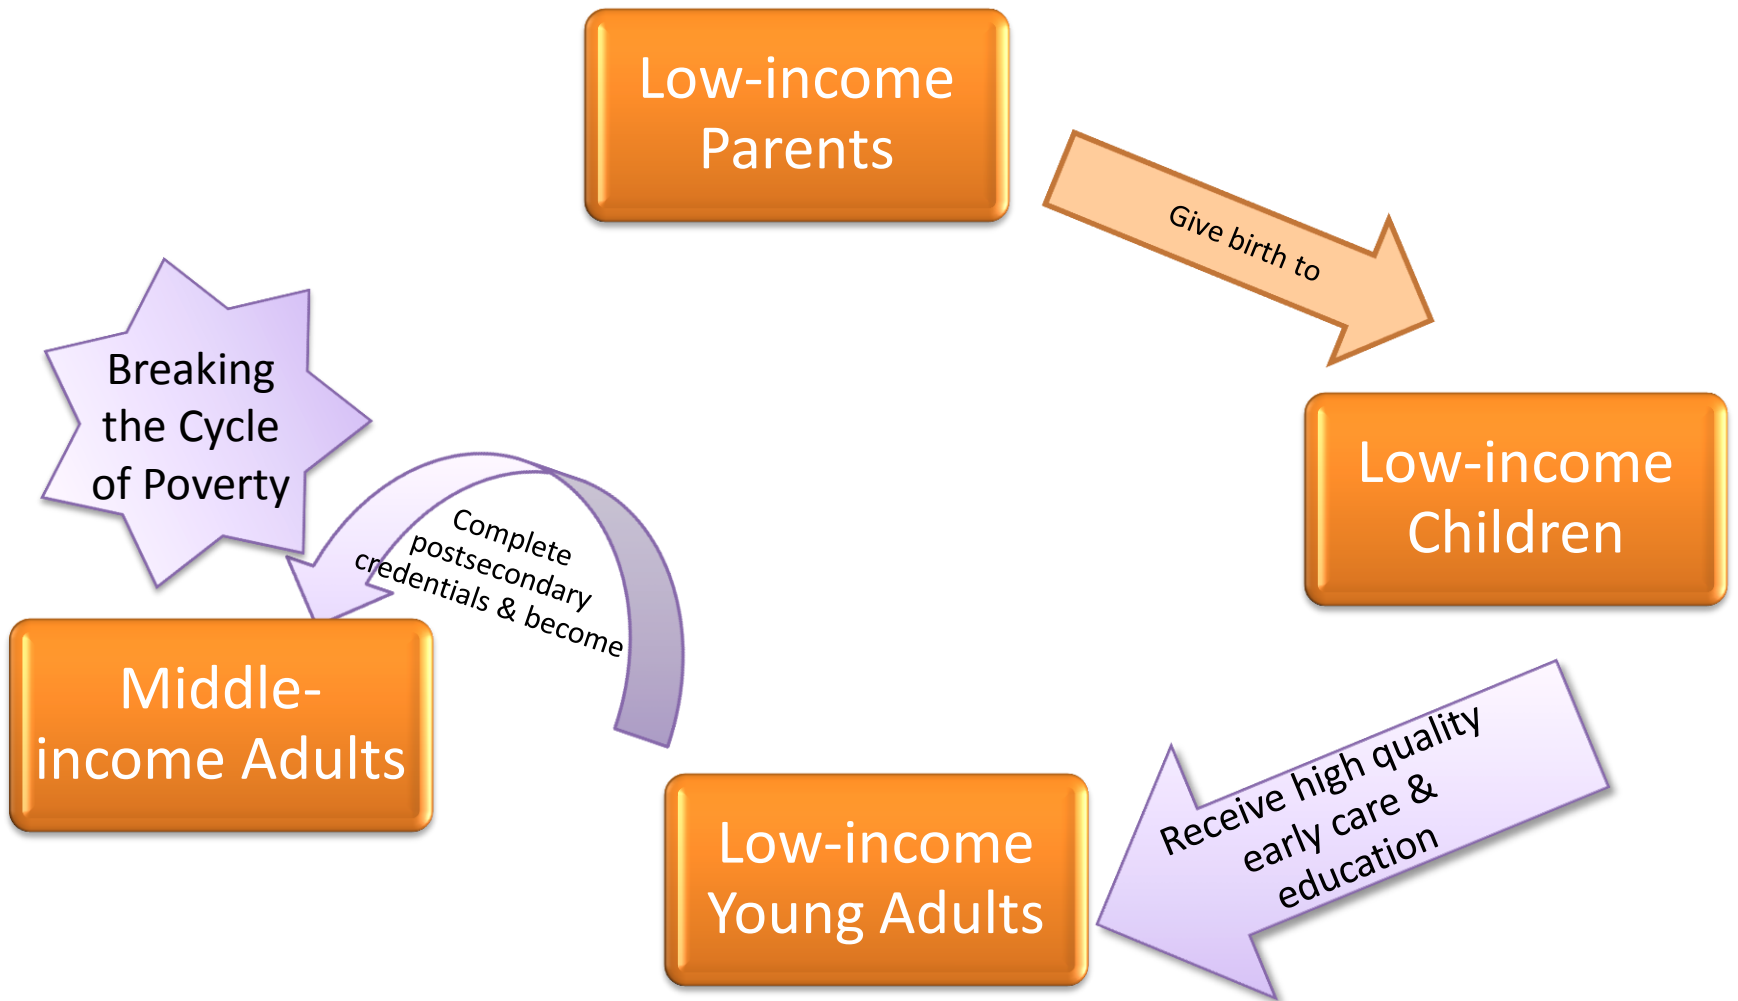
Low-income Parents

Give birth to

Low-income Children

Receive high quality early care & education

Low-income Young Adults

Complete postsecondary credentials & become

Middle-income Adults

Breaking the Cycle of Poverty